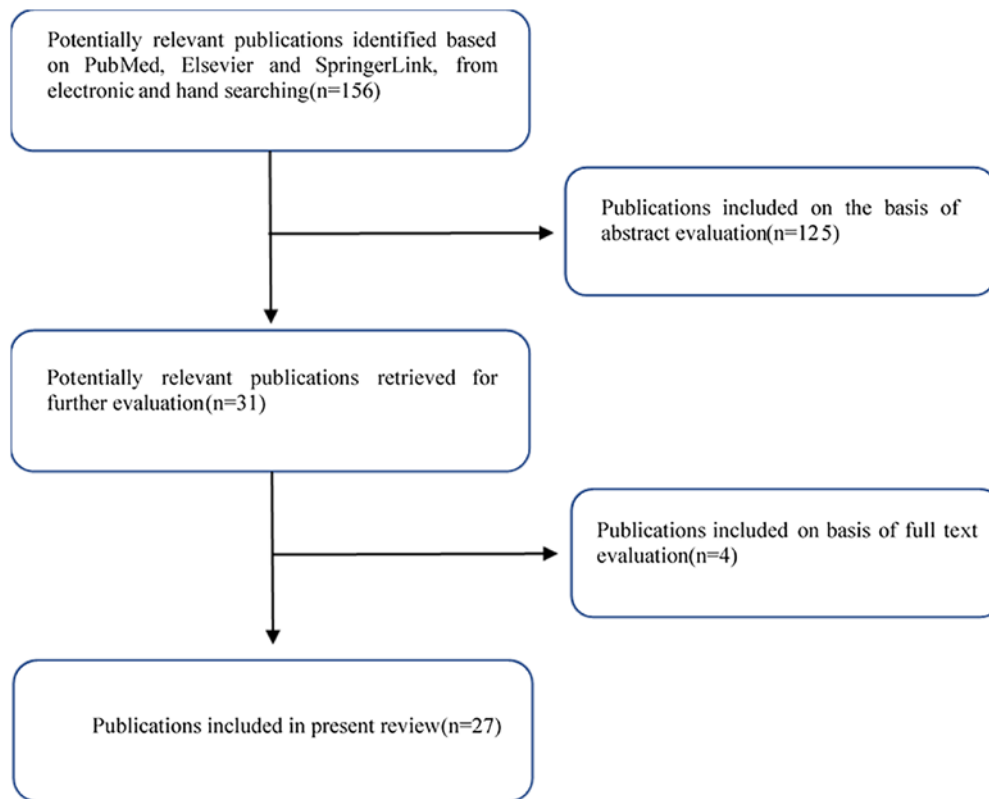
Potentially relevant publications identified based on PubMed, Elsevier and SpringerLink, from electronic and hand searching(n=156)

Publications included on the basis of abstract evaluation(n=125)

Potentially relevant publications retrieved for further evaluation(n=31)

Publications included on basis of full text evaluation(n=4)

Publications included in present review(n=27)